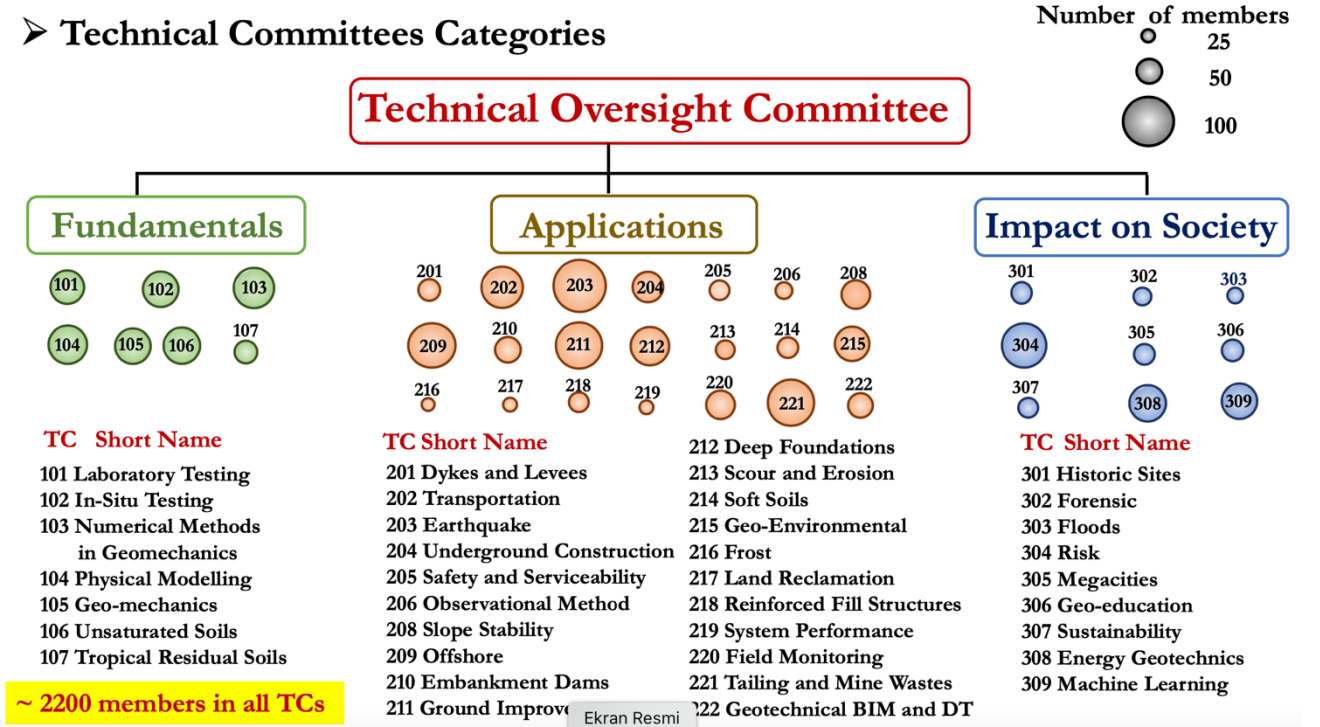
➢ Technical Committees Categories

Number of members
25
50
100

Technical Oversight Committee

Fundamentals

Applications

Impact on Society

101 102 103
104 105 106 107

201 202 203 204 205 206 208
209 210 211 212 213 214 215
216 217 218 219 220 221 222

301 302 303
304 305 306
307 308 309

TC Short Name
101 Laboratory Testing
102 In-Situ Testing
103 Numerical Methods in Geomechanics
104 Physical Modelling
105 Geo-mechanics
106 Unsaturated Soils
107 Tropical Residual Soils

~ 2200 members in all TCs

TC Short Name
201 Dykes and Levees
202 Transportation
203 Earthquake
204 Underground Construction
205 Safety and Serviceability
206 Observational Method
208 Slope Stability
209 Offshore
210 Embankment Dams
211 Ground Improve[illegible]

212 Deep Foundations
213 Scour and Erosion
214 Soft Soils
215 Geo-Environmental
216 Frost
217 Land Reclamation
218 Reinforced Fill Structures
219 System Performance
220 Field Monitoring
221 Tailing and Mine Wastes
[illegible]22 Geotechnical BIM and DT

Ekran Resmi

TC Short Name
301 Historic Sites
302 Forensic
303 Floods
304 Risk
305 Megacities
306 Geo-education
307 Sustainability
308 Energy Geotechnics
309 Machine Learning